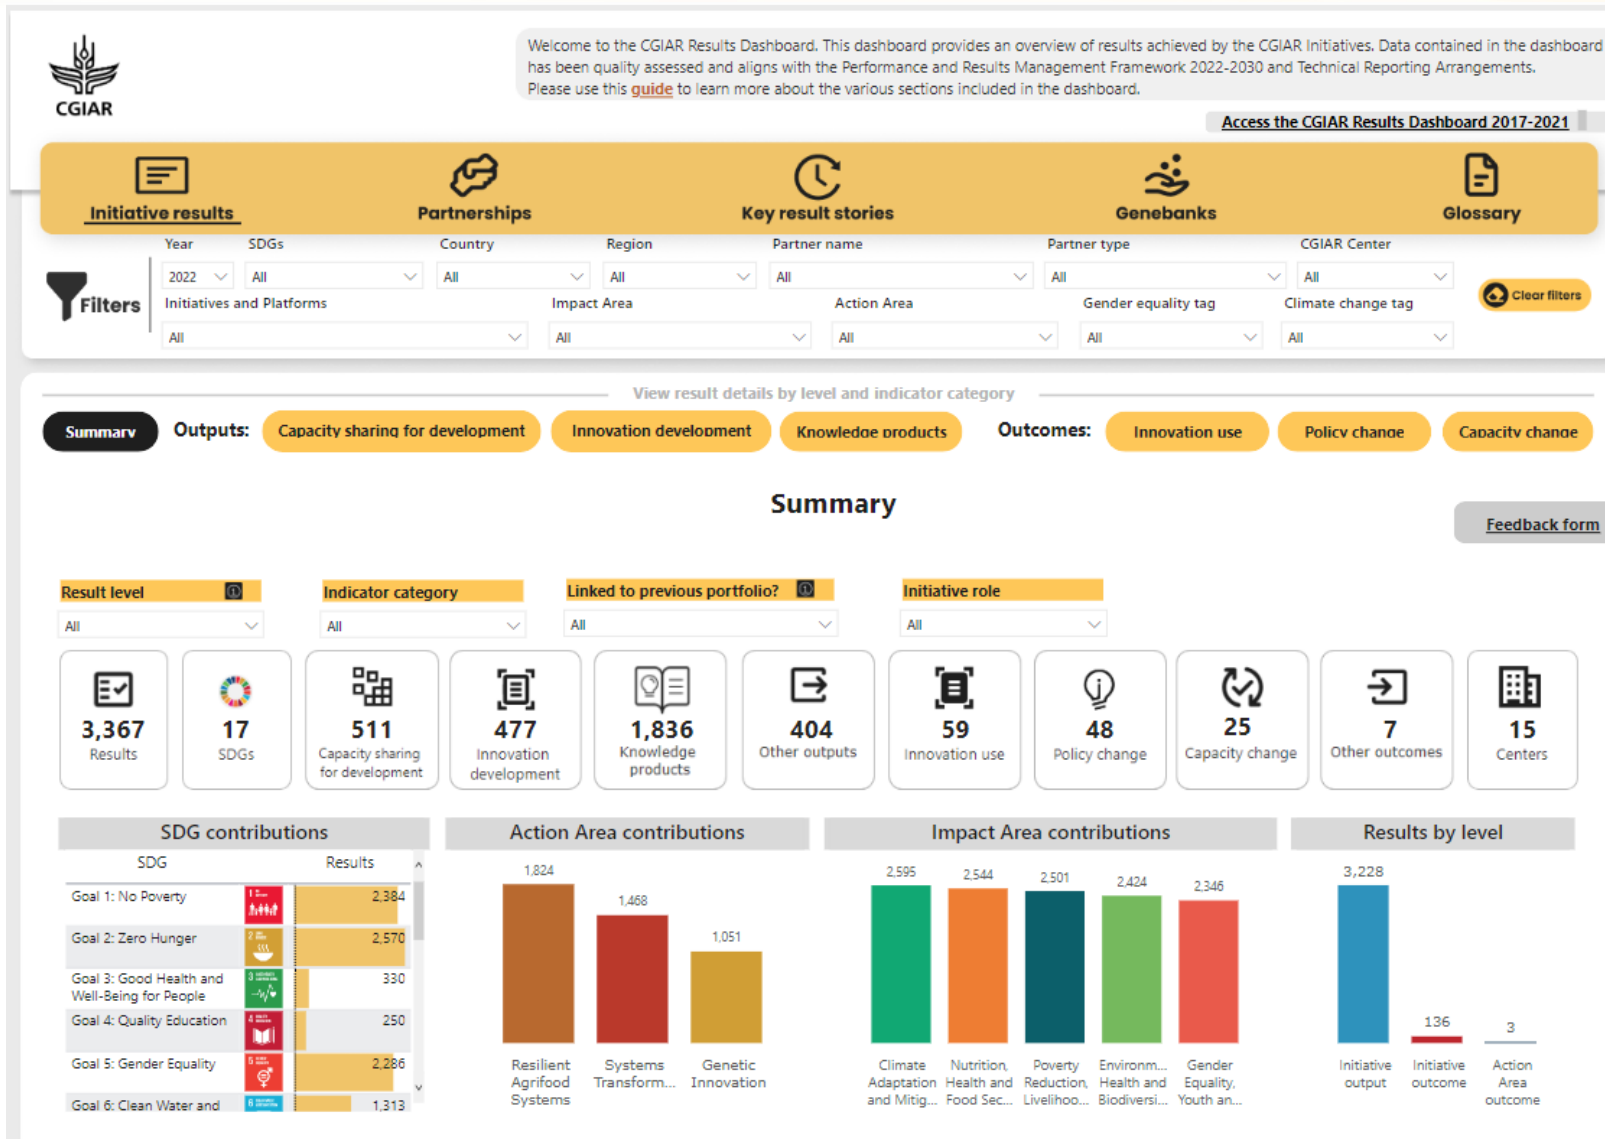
CGIAR

Welcome to the CGIAR Results Dashboard. This dashboard provides an overview of results achieved by the CGIAR Initiatives. Data contained in the dashboard has been quality assessed and aligns with the Performance and Results Management Framework 2022-2030 and Technical Reporting Arrangements. Please use this guide to learn more about the various sections included in the dashboard.

Access the CGIAR Results Dashboard 2017-2021

Initiative results | Partnerships | Key result stories | Genebanks | Glossary

Filters

Year 2022
SDGs All
Country All
Region All
Partner name All
Partner type All
CGIAR Center All
Initiatives and Platforms All
Impact Area All
Action Area All
Gender equality tag All
Climate change tag All

Clear filters

View result details by level and indicator category

Summary | Outputs: Capacity sharing for development | Innovation development | Knowledge products | Outcomes: Innovation use | Policy change | Capacity change

Summary

Feedback form

Result level All
Indicator category All
Linked to previous portfolio? All
Initiative role All

3,367 Results
17 SDGs
511 Capacity sharing for development
477 Innovation development
1,836 Knowledge products
404 Other outputs
59 Innovation use
48 Policy change
25 Capacity change
7 Other outcomes
15 Centers

SDG contributions

| SDG | Results |
|---|---|
| Goal 1: No Poverty | 2,384 |
| Goal 2: Zero Hunger | 2,570 |
| Goal 3: Good Health and Well-Being for People | 330 |
| Goal 4: Quality Education | 250 |
| Goal 5: Gender Equality | 2,286 |
| Goal 6: Clean Water and | 1,313 |

Action Area contributions

1,824 Resilient Agrifood Systems
1,468 Systems Transform...
1,051 Genetic Innovation

Impact Area contributions

2,595 Climate Adaptation and Mitig...
2,544 Nutrition, Health and Food Sec...
2,501 Poverty Reduction, Livelihoo...
2,424 Environm... Health and Biodiversi...
2,346 Gender Equality, Youth an...

Results by level

3,228 Initiative output
136 Initiative outcome
3 Action Area outcome